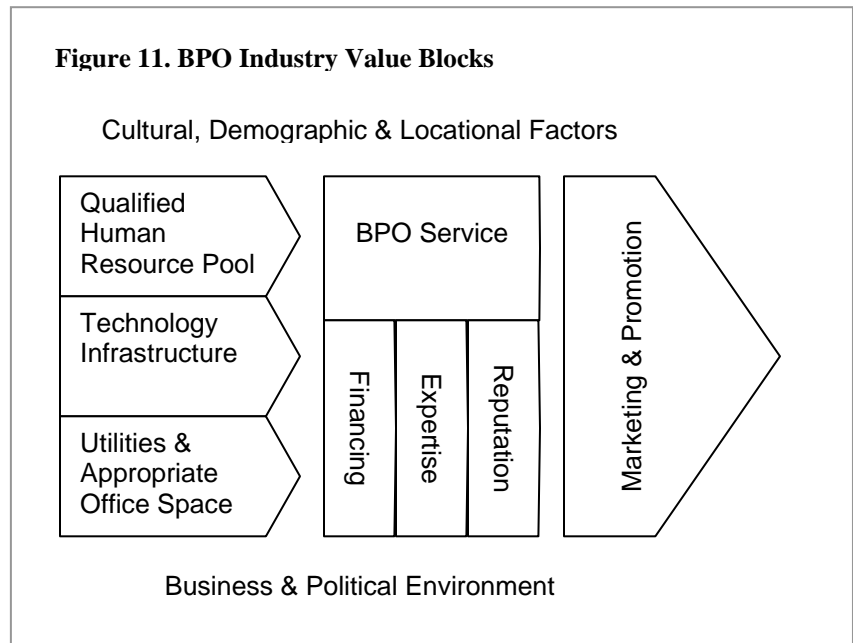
**Figure 11. BPO Industry Value Blocks**

Cultural, Demographic & Locational Factors

Qualified Human Resource Pool

Technology Infrastructure

Utilities & Appropriate Office Space

BPO Service

Financing

Expertise

Reputation

Marketing & Promotion

Business & Political Environment